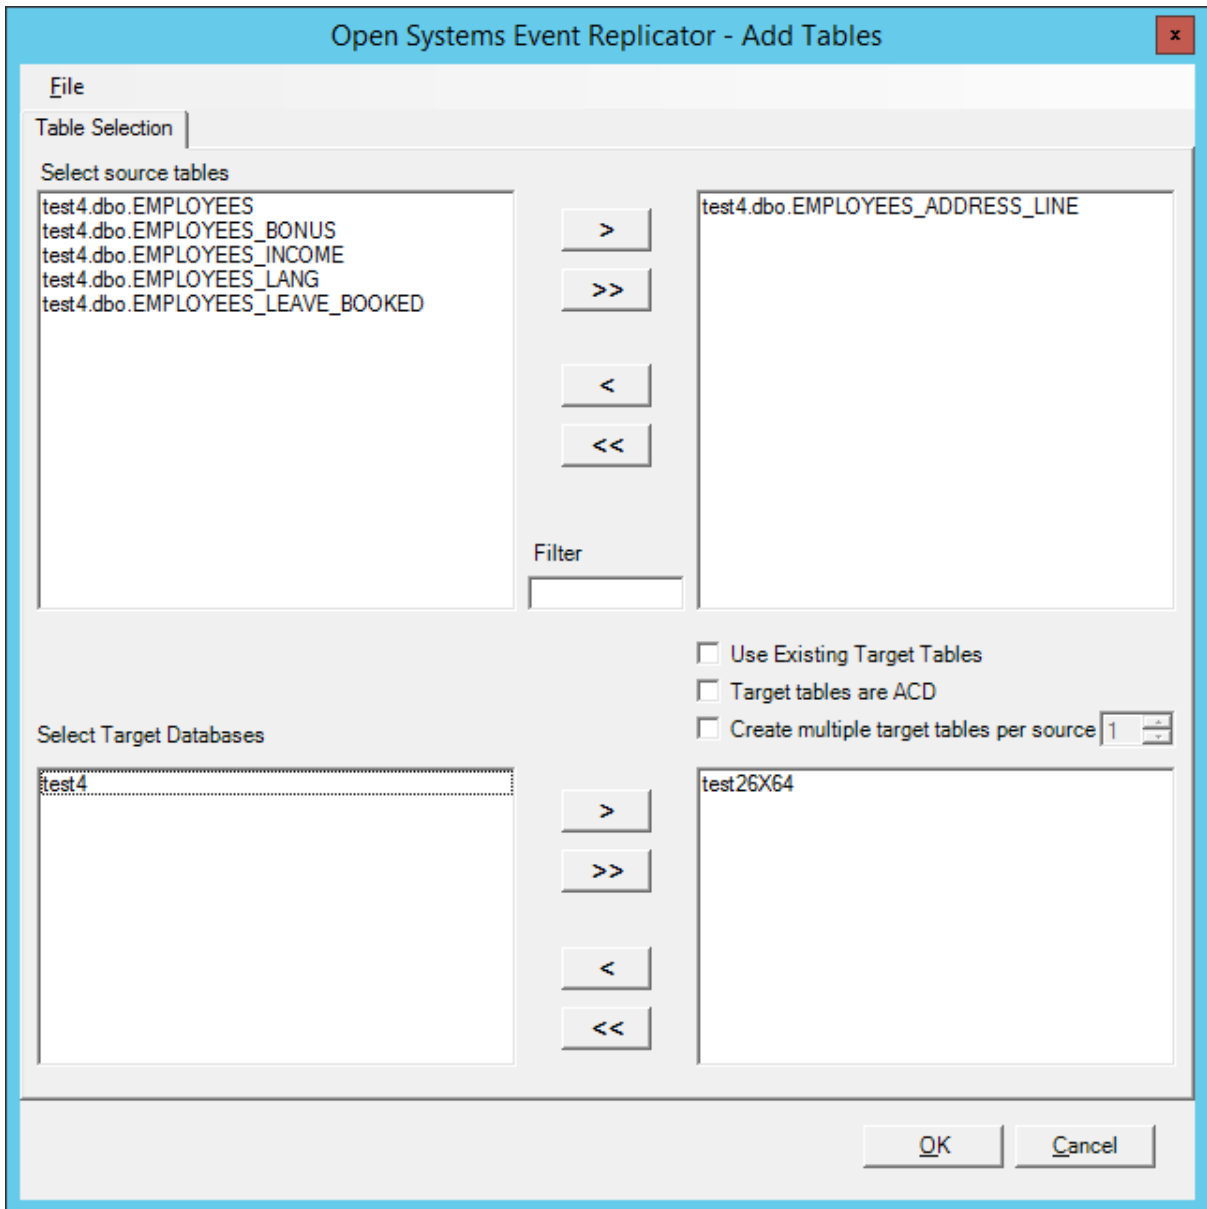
Open Systems Event Replicator - Add Tables

×

File

Table Selection

Select source tables

test4.dbo.EMPLOYEES
test4.dbo.EMPLOYEES_BONUS
test4.dbo.EMPLOYEES_INCOME
test4.dbo.EMPLOYEES_LANG
test4.dbo.EMPLOYEES_LEAVE_BOOKED

>

>>

<

<<

Filter

test4.dbo.EMPLOYEES_ADDRESS_LINE

Use Existing Target Tables

Target tables are ACD

Create multiple target tables per source 1

Select Target Databases

test4

>

>>

<

<<

test26X64

OK

Cancel